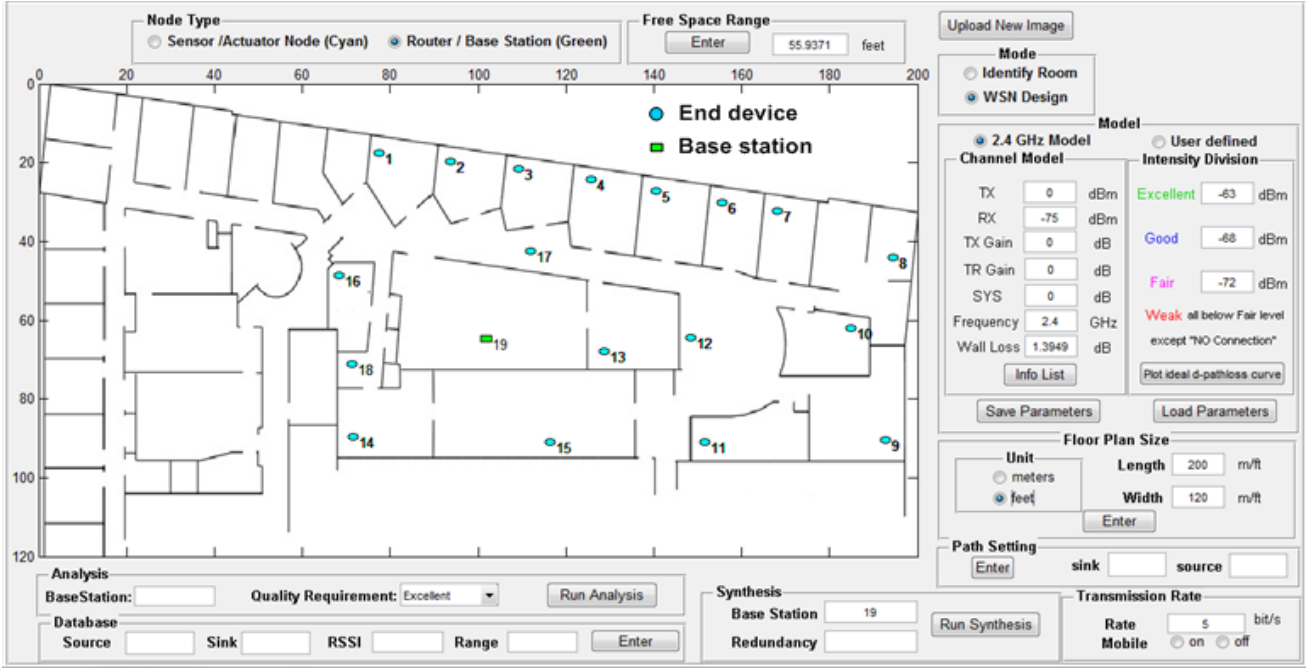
Node Type
Sensor /Actuator Node (Cyan)
Router / Base Station (Green)

Free Space Range
Enter
55.9371
feet

Upload New Image

Mode
Identify Room
WSN Design

0 20 40 60 80 100 120 140 160 180 200

0 20 40 60 80 100 120

End device
Base station

1 2 3 4 5 6 7 8 9 10 11 12 13 14 15 16 17 18 19

Model
2.4 GHz Model
User defined

Channel Model
TX 0 dBm
RX -75 dBm
TX Gain 0 dB
TR Gain 0 dB
SYS 0 dB
Frequency 2.4 GHz
Wall Loss 1.3949 dB
Info List

Intensity Division
Excellent -63 dBm
Good -68 dBm
Fair -72 dBm
Weak all below Fair level except "NO Connection"
Plot ideal d-pathloss curve

Save Parameters
Load Parameters

Floor Plan Size
Unit
meters
feet
Length 200 m/ft
Width 120 m/ft
Enter

Path Setting
Enter
sink
source

Analysis
BaseStation:
Quality Requirement: Excellent
Run Analysis

Database
Source
Sink
RSSI
Range
Enter

Synthesis
Base Station 19
Redundancy
Run Synthesis

Transmission Rate
Rate 5 bit/s
Mobile on off